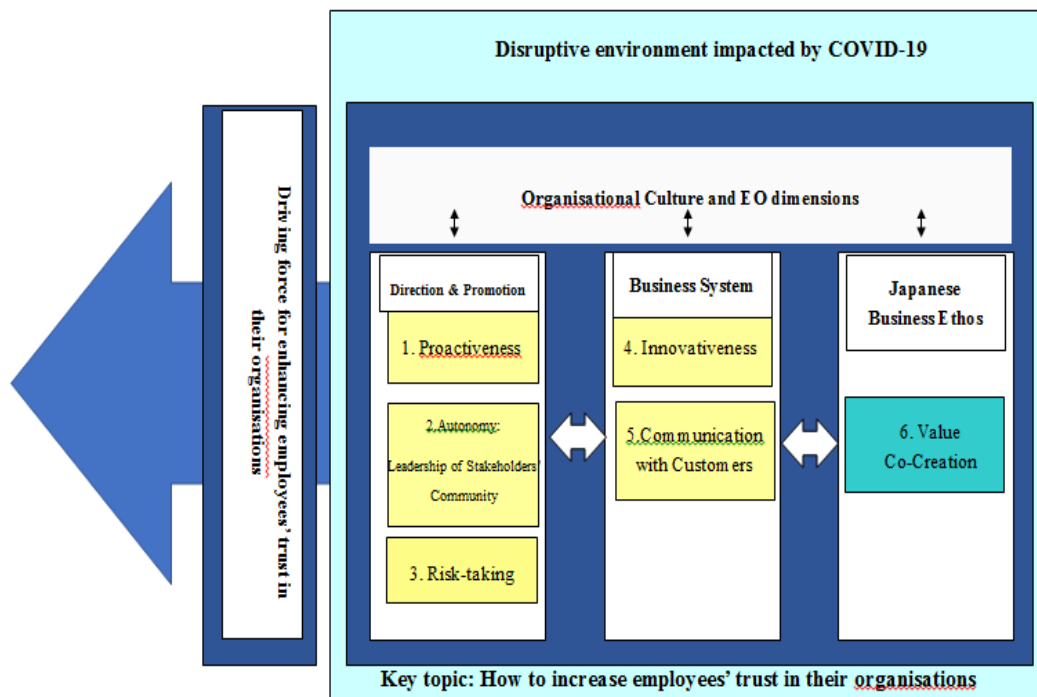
Disruptive environment impacted by COVID-19

Driving force for enhancing employees' trust in their organisations

Organisational Culture and EO dimensions

Direction & Promotion

1. Proactiveness

2.Autonomy: Leadership of Stakeholders' Community

3. Risk-taking

Business System

4. Innovativeness

5.Communication with Customers

Japanese Business Ethos

6. Value Co-Creation

Key topic: How to increase employees' trust in their organisations